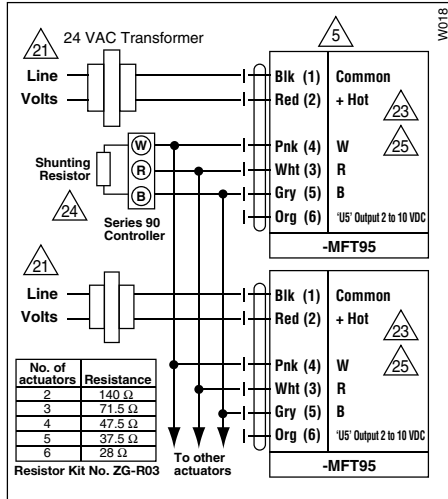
W018

21 24 VAC Transformer

5

Line

Volts

Blk (1) Common

Red (2) + Hot

23

25

Shunting Resistor

W

R

B

Pnk (4) W

Wht (3) R

Gry (5) B

Org (6) 'U5' Output 2 to 10 VDC

24

Series 90 Controller

-MFT95

21

Line

Volts

Blk (1) Common

Red (2) + Hot

23

25

| No. of actuators | Resistance |
|---|---|
| 2 | 140 Ω |
| 3 | 71.5 Ω |
| 4 | 47.5 Ω |
| 5 | 37.5 Ω |
| 6 | 28 Ω |

Resistor Kit No. ZG-R03

Pnk (4) W

Wht (3) R

Gry (5) B

Org (6) 'U5' Output 2 to 10 VDC

To other actuators

-MFT95